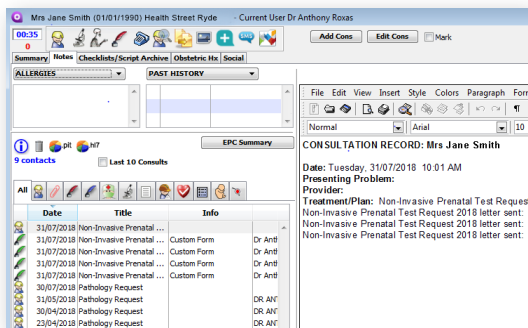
Mrs Jane Smith (01/01/1990) Health Street Ryde - Current User Dr Anthony Roxas

00:35
0

Add Cons
Edit Cons
Mark

Summary
Notes
Checklists/Script Archive
Obstetric Hx
Social

ALLERGIES
PAST HISTORY

pil
hl7

EPC Summary

9 contacts

Last 10 Consults

All

| Date | Title | Info | |
|---|---|---|---|
| 31/07/2018 | Non-Invasive Prenatal ... | | |
| 31/07/2018 | Non-Invasive Prenatal ... | Custom Form | Dr Ant |
| 31/07/2018 | Non-Invasive Prenatal ... | Custom Form | Dr Ant |
| 31/07/2018 | Non-Invasive Prenatal ... | Custom Form | Dr Ant |
| 31/07/2018 | Non-Invasive Prenatal ... | Custom Form | Dr Ant |
| 30/07/2018 | Pathology Request | | |
| 31/05/2018 | Pathology Request | | DR ANT |
| 30/04/2018 | Pathology Request | | DR ANT |
| 23/04/2018 | Pathology Request | | DR ANT |

File Edit View Insert Style Colors Paragraph For

Normal
Arial
10

CONSULTATION RECORD: Mrs Jane Smith

Date: Tuesday, 31/07/2018 10:01 AM
Presenting Problem:
Provider:
Treatment/Plan: Non-Invasive Prenatal Test Request 2018 letter sent:
Non-Invasive Prenatal Test Request 2018 letter sent:
Non-Invasive Prenatal Test Request 2018 letter sent:
Non-Invasive Prenatal Test Request 2018 letter sent: